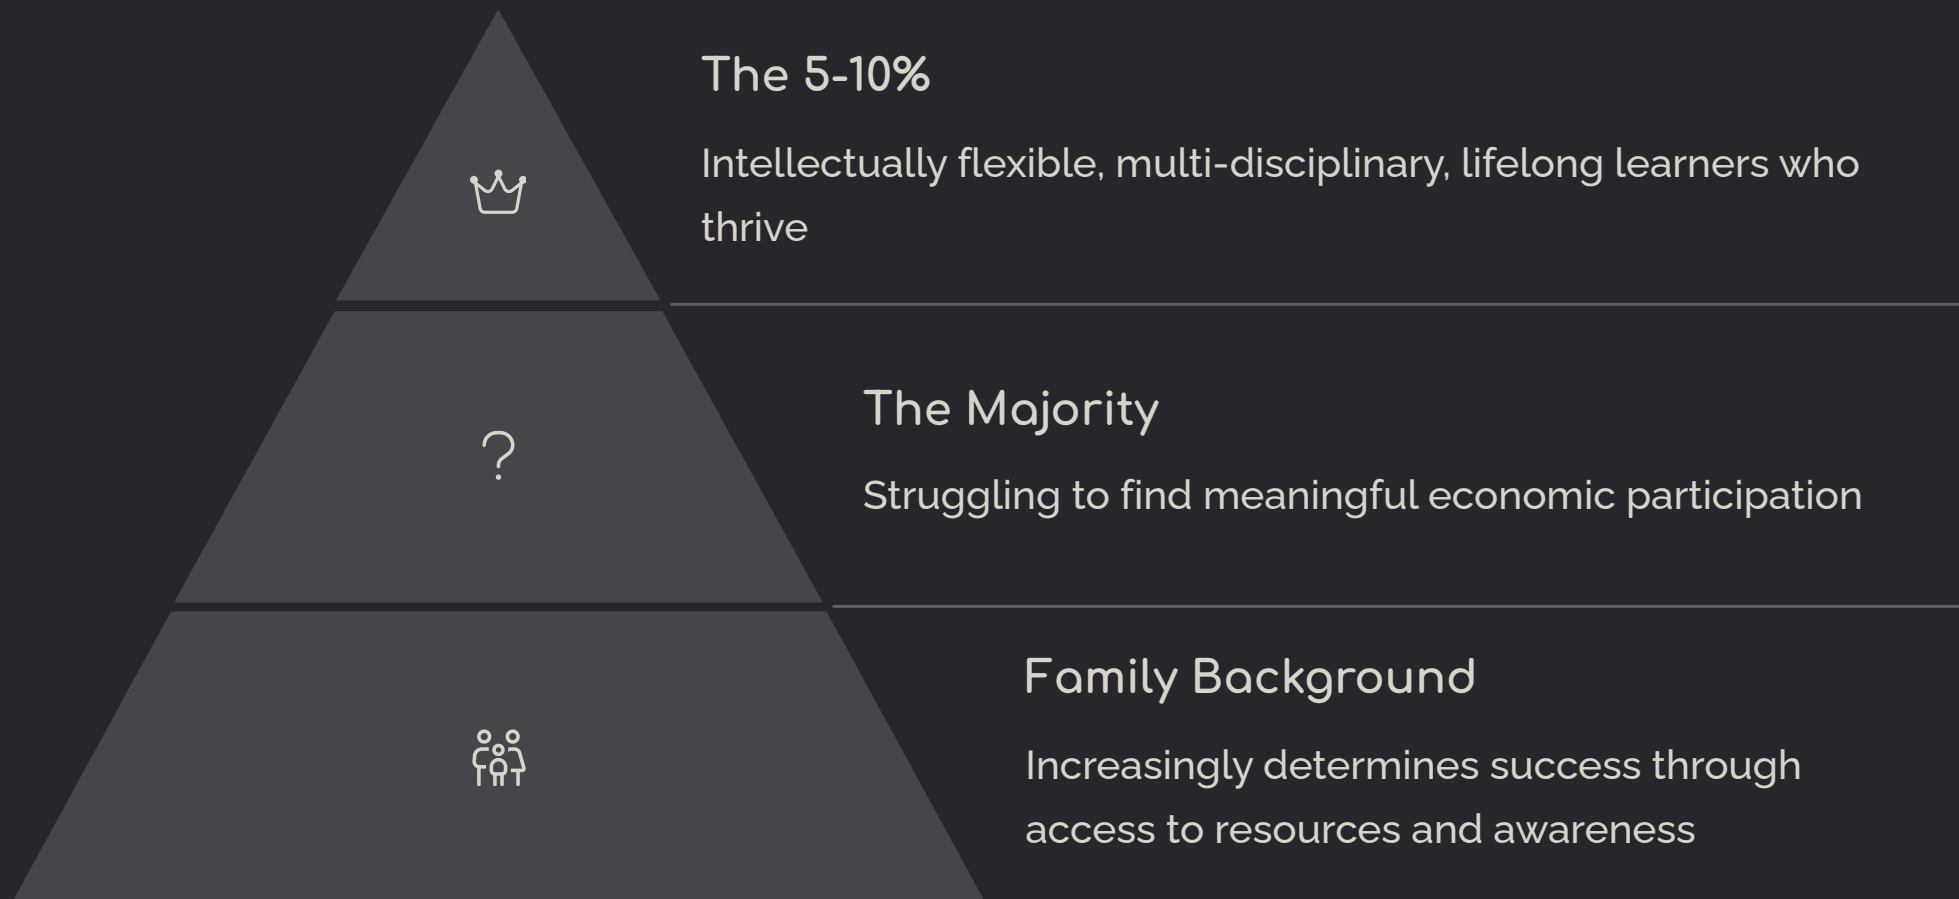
The 5-10%

Intellectually flexible, multi-disciplinary, lifelong learners who thrive

?

The Majority

Struggling to find meaningful economic participation

Family Background

Increasingly determines success through access to resources and awareness